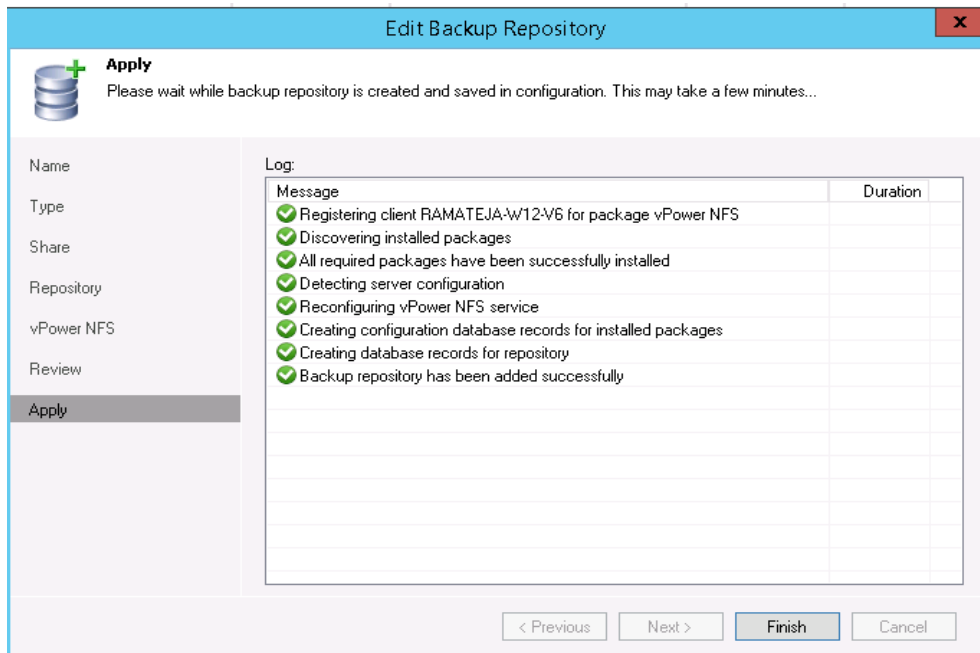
Edit Backup Repository

X

Apply

Please wait while backup repository is created and saved in configuration. This may take a few minutes...

Name

Type

Share

Repository

vPower NFS

Review

Apply

Log:

| Message | Duration |
|---|---|
| Registering client RAMATEJA-W12-V6 for package vPower NFS | |
| Discovering installed packages | |
| All required packages have been successfully installed | |
| Detecting server configuration | |
| Reconfiguring vPower NFS service | |
| Creating configuration database records for installed packages | |
| Creating database records for repository | |
| Backup repository has been added successfully | |

< Previous

Next >

Finish

Cancel